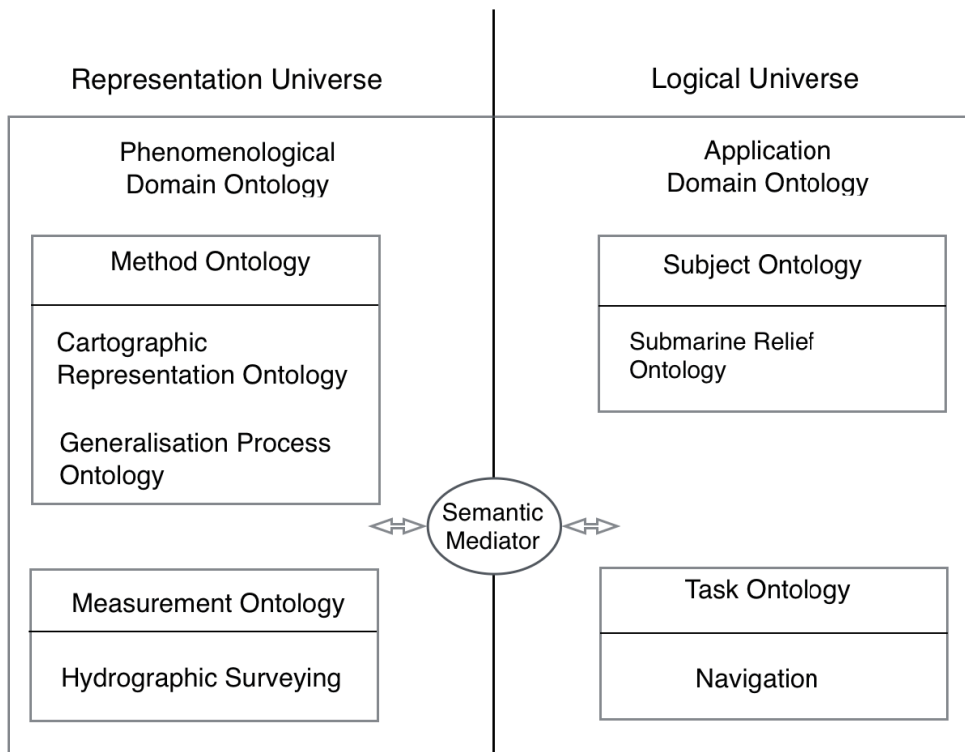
Representation Universe

Logical Universe

Phenomenological Domain Ontology

Application Domain Ontology

Method Ontology

Cartographic Representation Ontology

Generalisation Process Ontology

Subject Ontology

Submarine Relief Ontology

Semantic Mediator

Measurement Ontology

Hydrographic Surveying

Task Ontology

Navigation